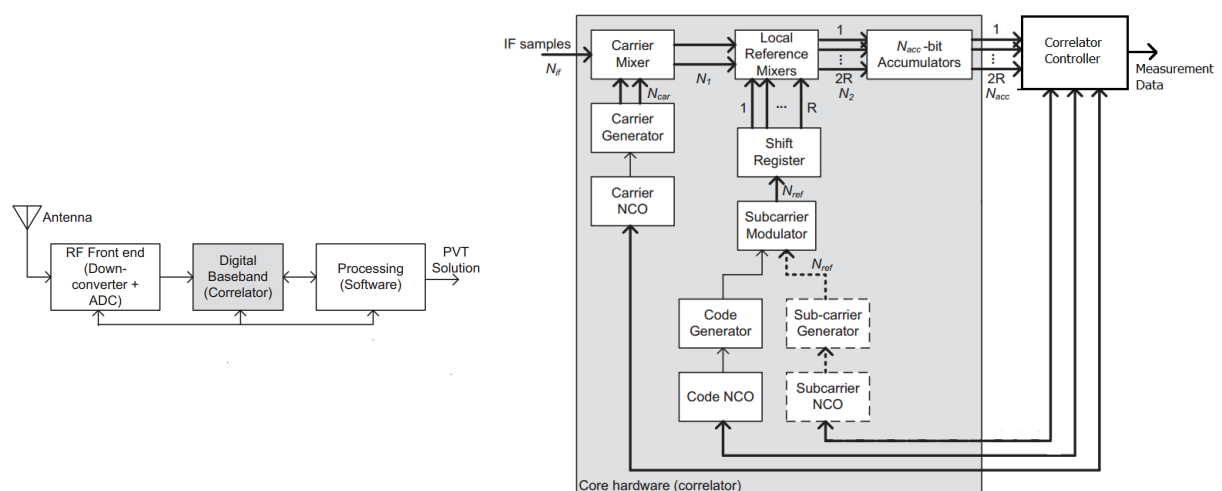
Antenna

RF Front end (Down-converter + ADC)

Digital Baseband (Correlator)

Processing (Software)

PVT Solution

IF samples

$N_{if}$

Carrier Mixer

$N_{car}$

$N_1$

Carrier Generator

Carrier NCO

Local Reference Mixers

1

⋮

2R

$N_2$

1

...

R

Shift Register

$N_{ref}$

Subcarrier Modulator

$N_{ref}$

Code Generator

Code NCO

Sub-carrier Generator

Subcarrier NCO

$N_{acc}$ -bit Accumulators

1

⋮

2R

$N_{acc}$

Correlator Controller

Measurement Data

Core hardware (correlator)